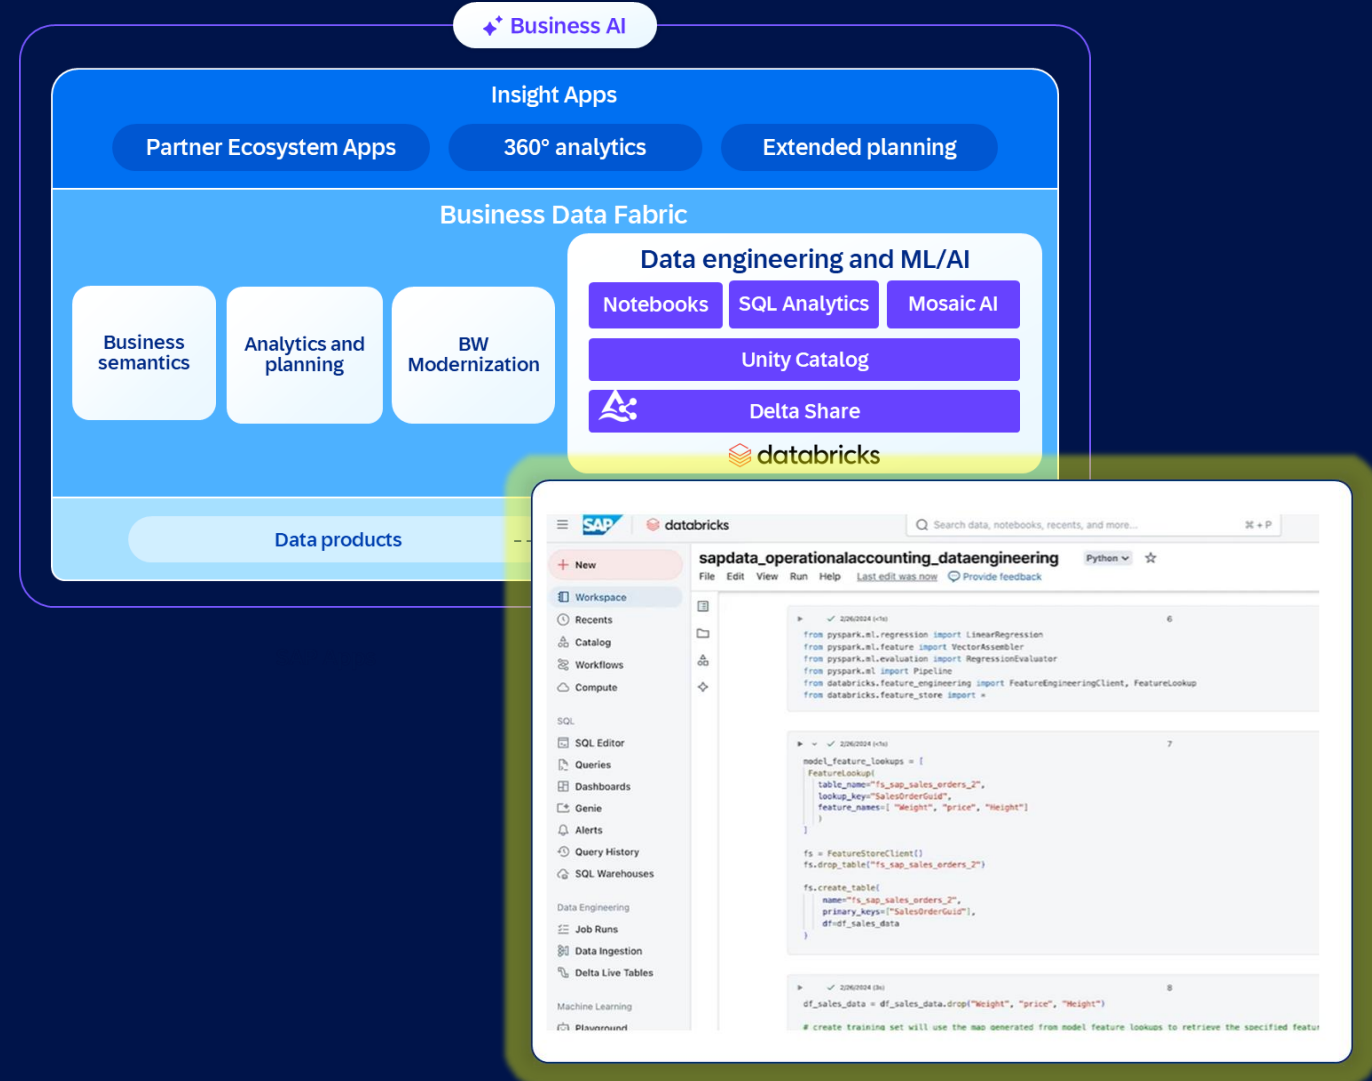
Business AI

Insight Apps

Partner Ecosystem Apps

360° analytics

Extended planning

Business Data Fabric

Business semantics

Analytics and planning

BW Modernization

Data engineering and ML/AI

Notebooks

SQL Analytics

Mosaic AI

Unity Catalog

Delta Share

databricks

Data products

SAP databricks

Search data, notebooks, recents, and more...

⌘ + P

New

Workspace

Recents

Catalog

Workflows

Compute

SQL

SQL Editor

Queries

Dashboards

Genie

Alerts

Query History

SQL Warehouses

Data Engineering

Job Runs

Data Ingestion

Delta Live Tables

Machine Learning

Playground

sapdata_operationalaccounting_dataengineering

Python

File Edit View Run Help Last edit was now Provide feedback

2/26/2024 (<1s)

6

```
from pyspark.ml.regression import LinearRegression
from pyspark.ml.feature import VectorAssembler
from pyspark.ml.evaluation import RegressionEvaluator
from pyspark.ml import Pipeline
from databricks.feature_engineering import FeatureEngineeringClient, FeatureLookup
from databricks.feature_store import *
```

2/26/2024 (<1s)

7

```
model_feature_lookups = [
  FeatureLookup(
    table_name="fs_sap_sales_orders_2",
    lookup_key="SalesOrderGuid",
    feature_names=[ "Weight", "price", "Height"]
  )
]

fs = FeatureStoreClient()
fs.drop_table("fs_sap_sales_orders_2")

fs.create_table(
    name="fs_sap_sales_orders_2",
    primary_keys=["SalesOrderGuid"],
    df=df_sales_data
)
```

2/26/2024 (3s)

8

```
df_sales_data = df_sales_data.drop("Weight", "price", "Height")

# create training set will use the map generated from model feature lookups to retrieve the specified featu
```